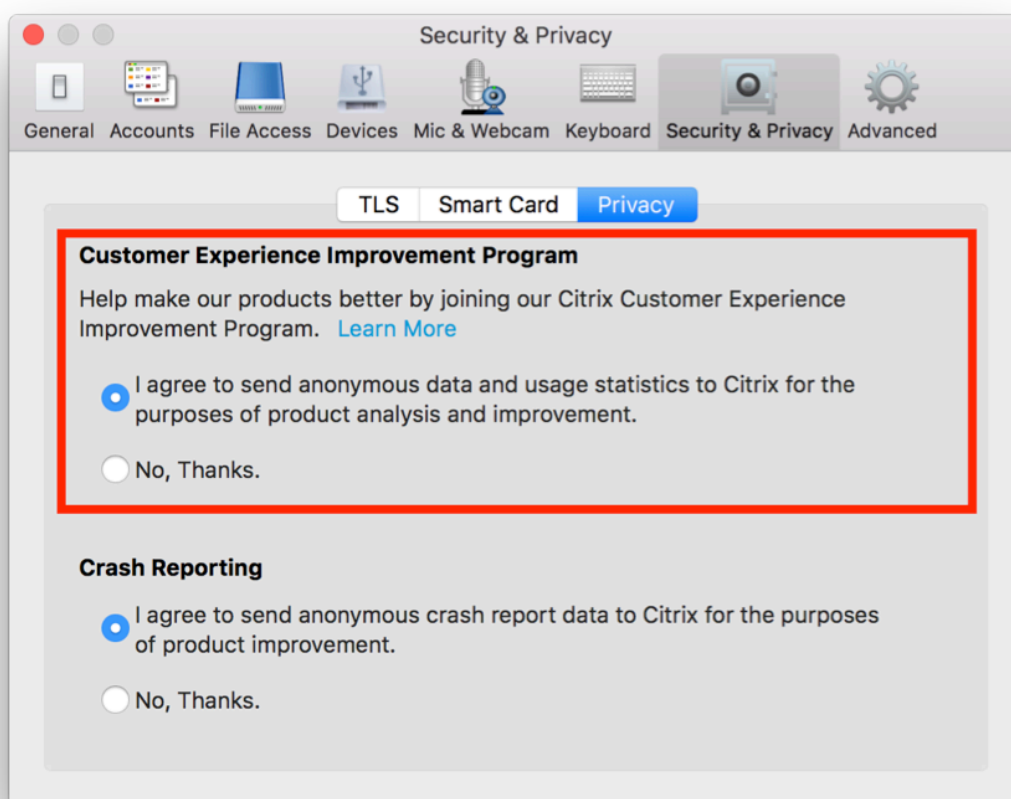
Security & Privacy

General Accounts File Access Devices Mic & Webcam Keyboard Security & Privacy Advanced

TLS Smart Card Privacy

Customer Experience Improvement Program

Help make our products better by joining our Citrix Customer Experience Improvement Program. Learn More

I agree to send anonymous data and usage statistics to Citrix for the purposes of product analysis and improvement.

No, Thanks.

Crash Reporting

I agree to send anonymous crash report data to Citrix for the purposes of product improvement.

No, Thanks.